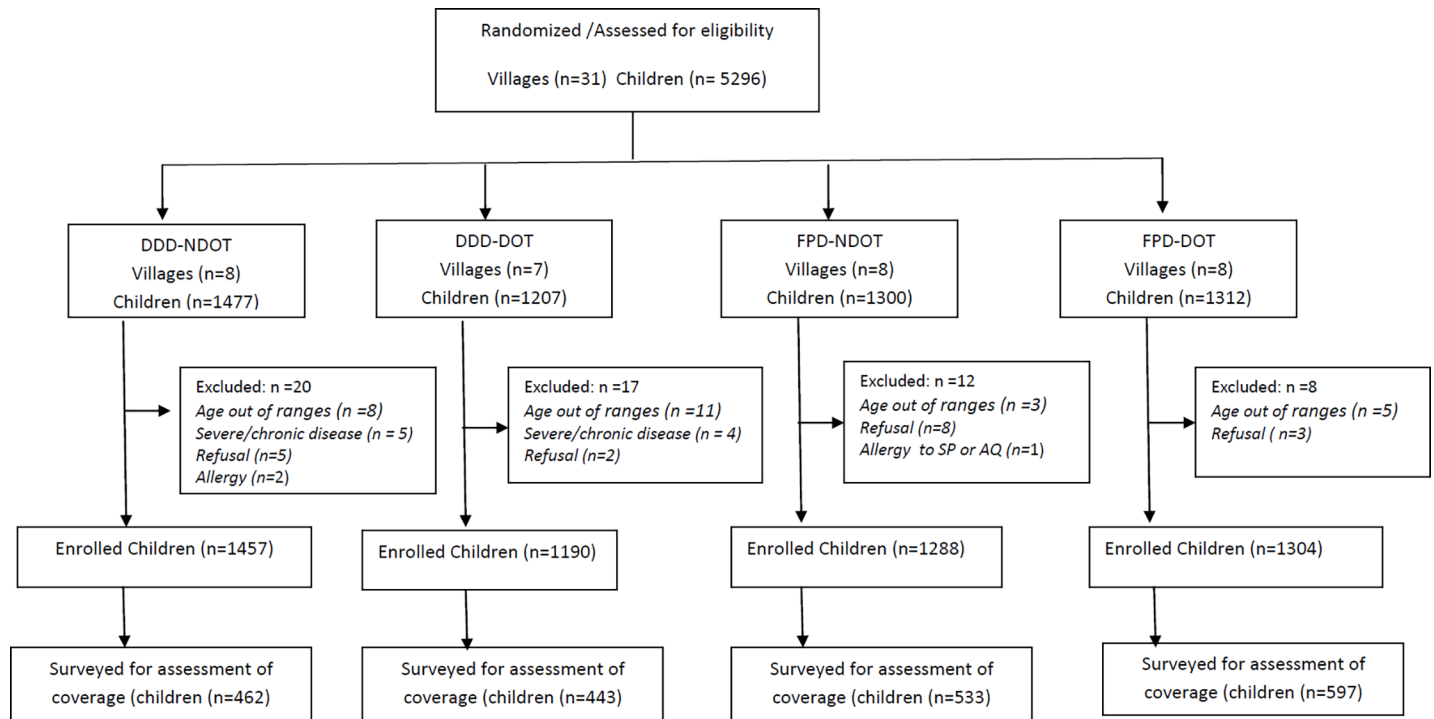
Randomized /Assessed for eligibility

Villages (n=31) Children (n= 5296)

DDD-NDOT
Villages (n=8)
Children (n=1477)

DDD-DOT
Villages (n=7)
Children (n=1207)

FPD-NDOT
Villages (n=8)
Children (n=1300)

FPD-DOT
Villages (n=8)
Children (n=1312)

Excluded: n =20
*Age out of ranges (n =8)*
*Severe/chronic disease (n = 5)*
*Refusal (n=5)*
*Allergy (n=2)*

Excluded: n =17
*Age out of ranges (n =11)*
*Severe/chronic disease (n = 4)*
*Refusal (n=2)*

Excluded: n =12
*Age out of ranges (n =3)*
*Refusal (n=8)*
*Allergy to SP or AQ (n=1)*

Excluded: n =8
*Age out of ranges (n =5)*
*Refusal ( n=3)*

Enrolled Children (n=1457)

Enrolled Children (n=1190)

Enrolled Children (n=1288)

Enrolled Children (n=1304)

Surveyed for assessment of coverage (children (n=462)

Surveyed for assessment of coverage (children (n=443)

Surveyed for assessment of coverage (children (n=533)

Surveyed for assessment of coverage (children (n=597)